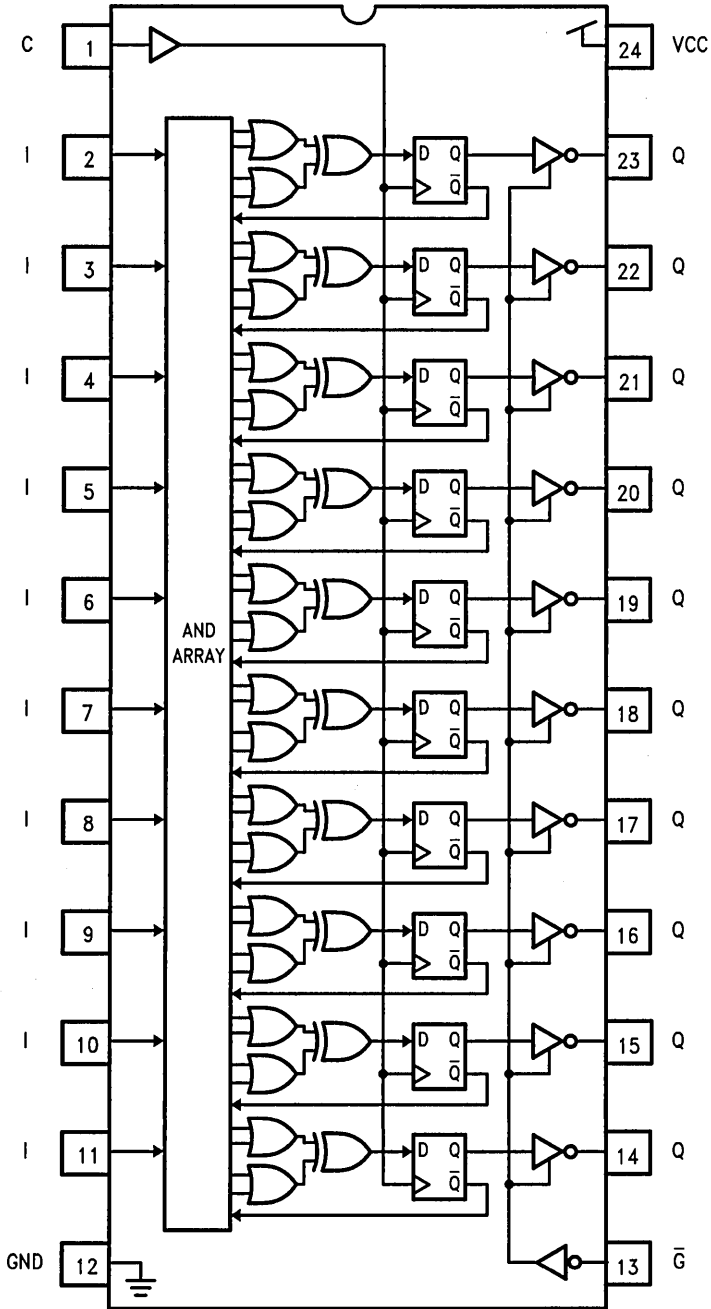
C 1
24 VCC
I 2
D Q
$\bar{Q}$
23 Q
I 3
D Q
$\bar{Q}$
22 Q
I 4
D Q
$\bar{Q}$
21 Q
I 5
D Q
$\bar{Q}$
20 Q
I 6
D Q
$\bar{Q}$
19 Q
AND ARRAY
I 7
D Q
$\bar{Q}$
18 Q
I 8
D Q
$\bar{Q}$
17 Q
I 9
D Q
$\bar{Q}$
16 Q
I 10
D Q
$\bar{Q}$
15 Q
I 11
D Q
$\bar{Q}$
14 Q
GND 12
13 $\bar{G}$